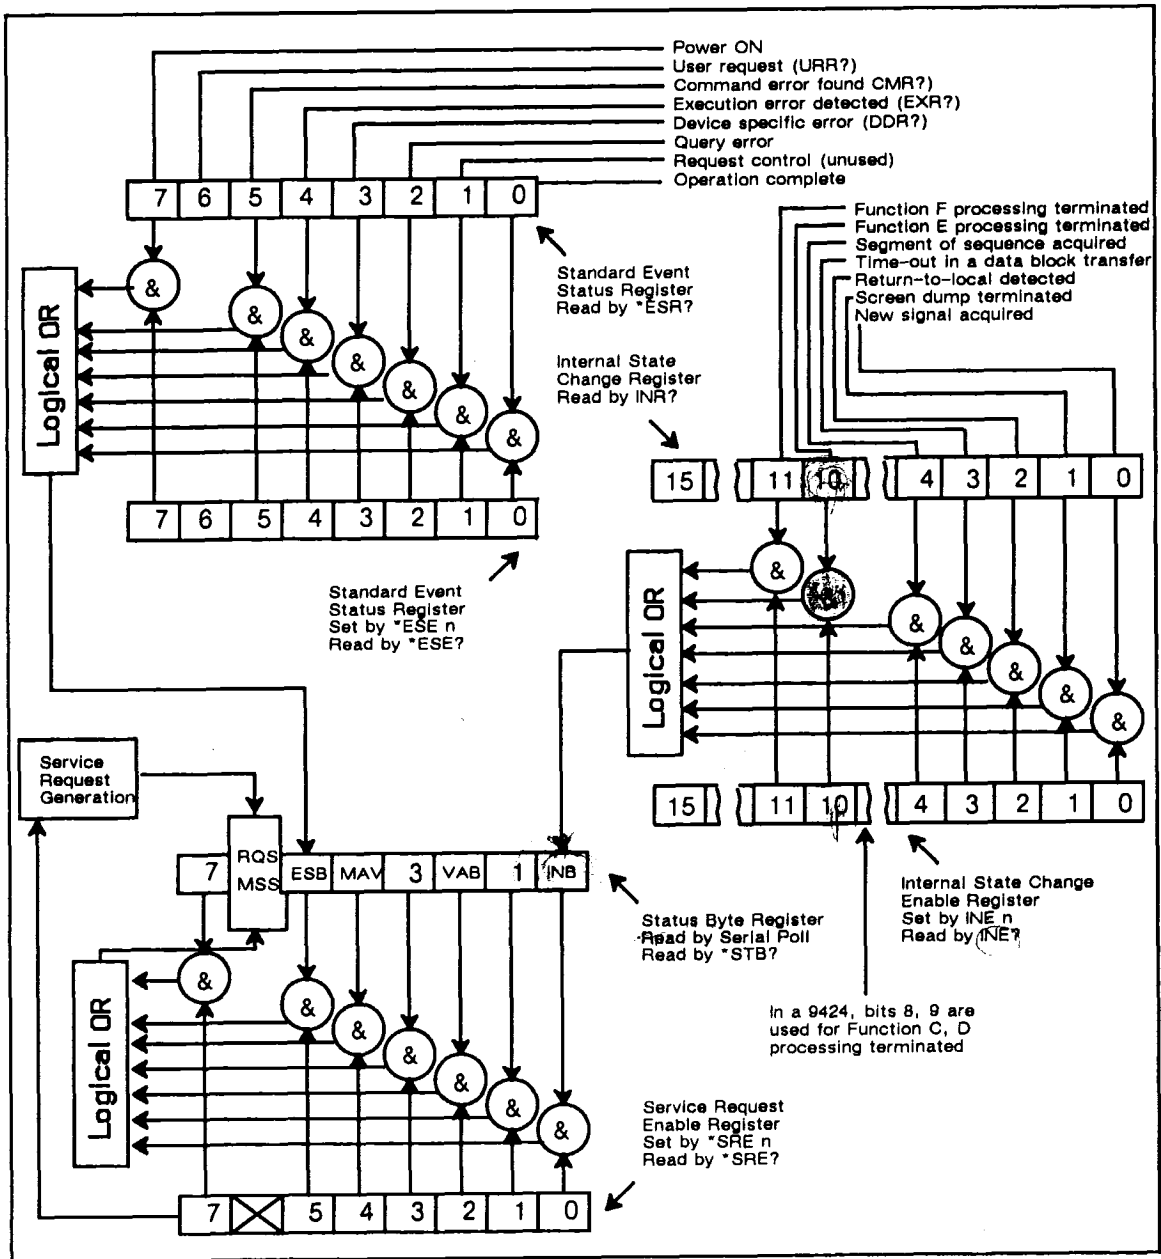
Power ON
User request (URR?)
Command error found CMR?)
Execution error detected (EXR?)
Device specific error (DDR?)
Query error
Request control (unused)
Operation complete

| 7 | 6 | 5 | 4 | 3 | 2 | 1 | 0 |
|---|---|---|---|---|---|---|---|

Standard Event Status Register Read by *ESR?

Logical OR

&
&
&
&
&
&
&

| 7 | 6 | 5 | 4 | 3 | 2 | 1 | 0 |
|---|---|---|---|---|---|---|---|

Standard Event Status Register Set by *ESE n Read by *ESE?

Function F processing terminated
Function E processing terminated
Segment of sequence acquired
Time-out in a data block transfer
Return-to-local detected
Screen dump terminated
New signal acquired

Internal State Change Register Read by INR?

| 15 | 11 | 10 | 4 | 3 | 2 | 1 | 0 |
|---|---|---|---|---|---|---|---|

Logical OR

&
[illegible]
&
&
&
&
&

| 15 | 11 | 10 | 4 | 3 | 2 | 1 | 0 |
|---|---|---|---|---|---|---|---|

Internal State Change Enable Register Set by INE n Read by INE?

In a 9424, bits 8, 9 are used for Function C, D processing terminated

Service Request Generation

| 7 | RQS MSS | ESB | MAV | 3 | VAB | 1 | INB |
|---|---|---|---|---|---|---|---|

Status Byte Register Read by Serial Poll Read by *STB?

Logical OR

&
&
&
&
&
&
&

| 7 | | 5 | 4 | 3 | 2 | 1 | 0 |
|---|---|---|---|---|---|---|---|

Service Request Enable Register Set by *SRE n Read by *SRE?